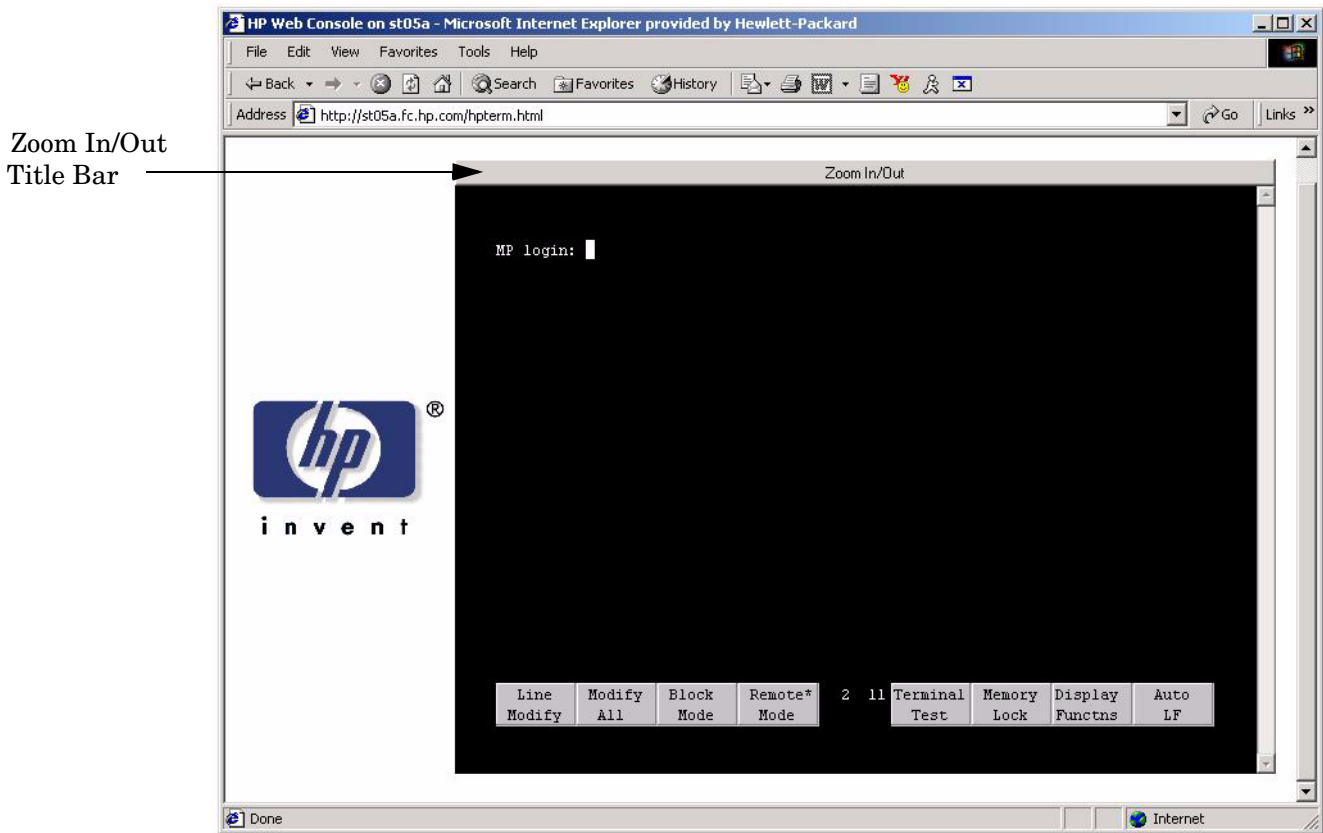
Zoom In/Out Title Bar

HP Web Console on st05a - Microsoft Internet Explorer provided by Hewlett-Packard

File Edit View Favorites Tools Help

Back Search Favorites History

Address http://st05a.fc.hp.com/hpterm.html Go Links »

Zoom In/Out

MP login:

®
hp
i n v e n t

| Line Modify | Modify All | Block Mode | Remote* Mode | 2 11 | Terminal Test | Memory Lock | Display Functns | Auto LF |
|---|---|---|---|---|---|---|---|---|

Done Internet